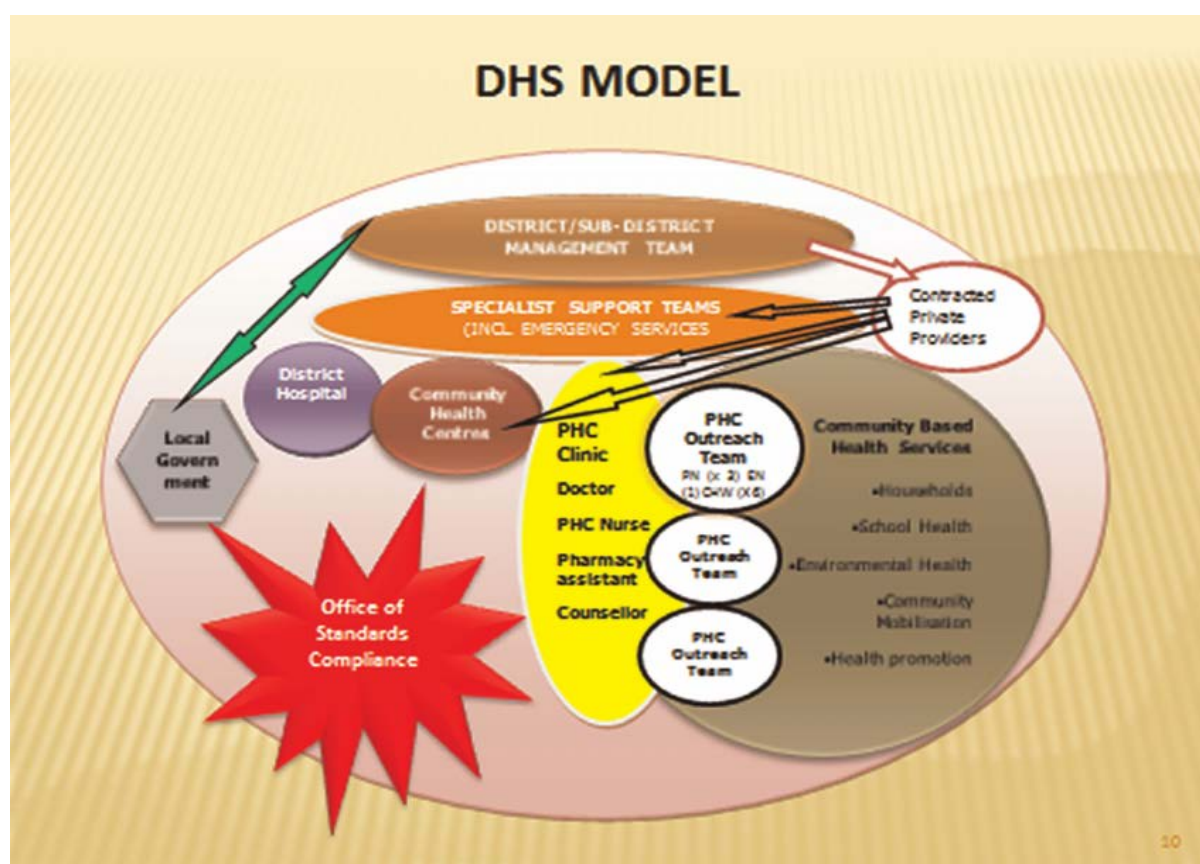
DHS MODEL

DISTRICT/SUB-DISTRICT MANAGEMENT TEAM

Contracted Private Providers

SPECIALIST SUPPORT TEAMS (INCL. EMERGENCY SERVICES)

District Hospital

Community Health Centres

Local Government

PHC Clinic

Doctor

PHC Nurse

Pharmacy assistant

Counsellor

PHC Outreach Team
PN (x 2) EN (1) CHW (X6)

PHC Outreach Team

PHC Outreach Team

Community Based Health Services

•Households

•School Health

•Environmental Health

•Community Mobilisation

•Health promotion

Office of Standards Compliance

10